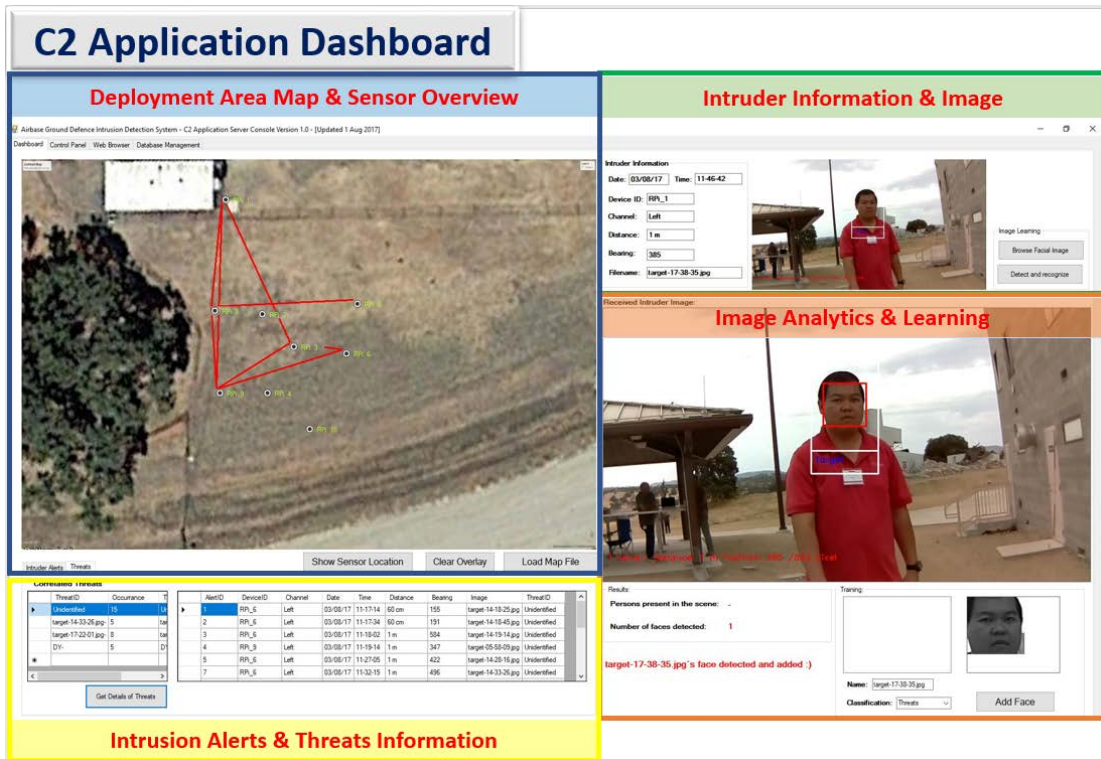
C2 Application Dashboard

Deployment Area Map & Sensor Overview

Airbase Ground Defence Intrusion Detection System - C2 Application Server Console Version 1.0 - [Updated 1 Aug 2017]

Dashboard Control Panel Web Browser Database Management

RPi_1
RPi_2
RPi_3
RPi_4
RPi_5
RPi_6
RPi_7
RPi_9
RPi_10

Show Sensor Location
Clear Overlay
Load Map File

Intruder Alerts Threats

Correlated Threats

| | ThreatID | Occurance | T |
|---|---|---|---|
| ▸ | Unidentified | 15 | U |
| | target-14-33-26.jpg | 5 | ta |
| | target-17-22-01.jpg | 8 | ta |
| | DY- | 5 | D |
| * | | | |

Get Details of Threats

| | AlertID | DeviceID | Channel | Date | Time | Distance | Bearing | Image | ThreatID |
|---|---|---|---|---|---|---|---|---|---|
| ▸ | 1 | RPi_6 | Left | 03/08/17 | 11-17-14 | 60 cm | 155 | target-14-18-25.jpg | Unidentified |
| | 2 | RPi_6 | Left | 03/08/17 | 11-17-34 | 60 cm | 191 | target-14-18-45.jpg | Unidentified |
| | 3 | RPi_6 | Left | 03/08/17 | 11-18-02 | 1 m | 584 | target-14-19-14.jpg | Unidentified |
| | 4 | RPi_9 | Left | 03/08/17 | 11-19-14 | 1 m | 347 | target-05-58-09.jpg | Unidentified |
| | 5 | RPi_6 | Left | 03/08/17 | 11-27-05 | 1 m | 422 | target-14-28-16.jpg | Unidentified |
| | 7 | RPi_6 | Left | 03/08/17 | 11-32-15 | 1 m | 496 | target-14-33-26.jpg | Unidentified |

Intrusion Alerts & Threats Information

Intruder Information & Image

Intruder Information
Date: 03/08/17 Time: 11-46-42
Device ID: RPi_1
Channel: Left
Distance: 1 m
Bearing: 385
Filename: target-17-38-35.jpg

Image Learning
Browse Facial Image
Detect and recognize

Received Intruder Image:

Image Analytics & Learning

Results:
Persons present in the scene: -
Number of faces detected: 1

target-17-38-35.jpg's face detected and added :)

Training:
Name: target-17-38-35.jpg
Classification: Threats
Add Face